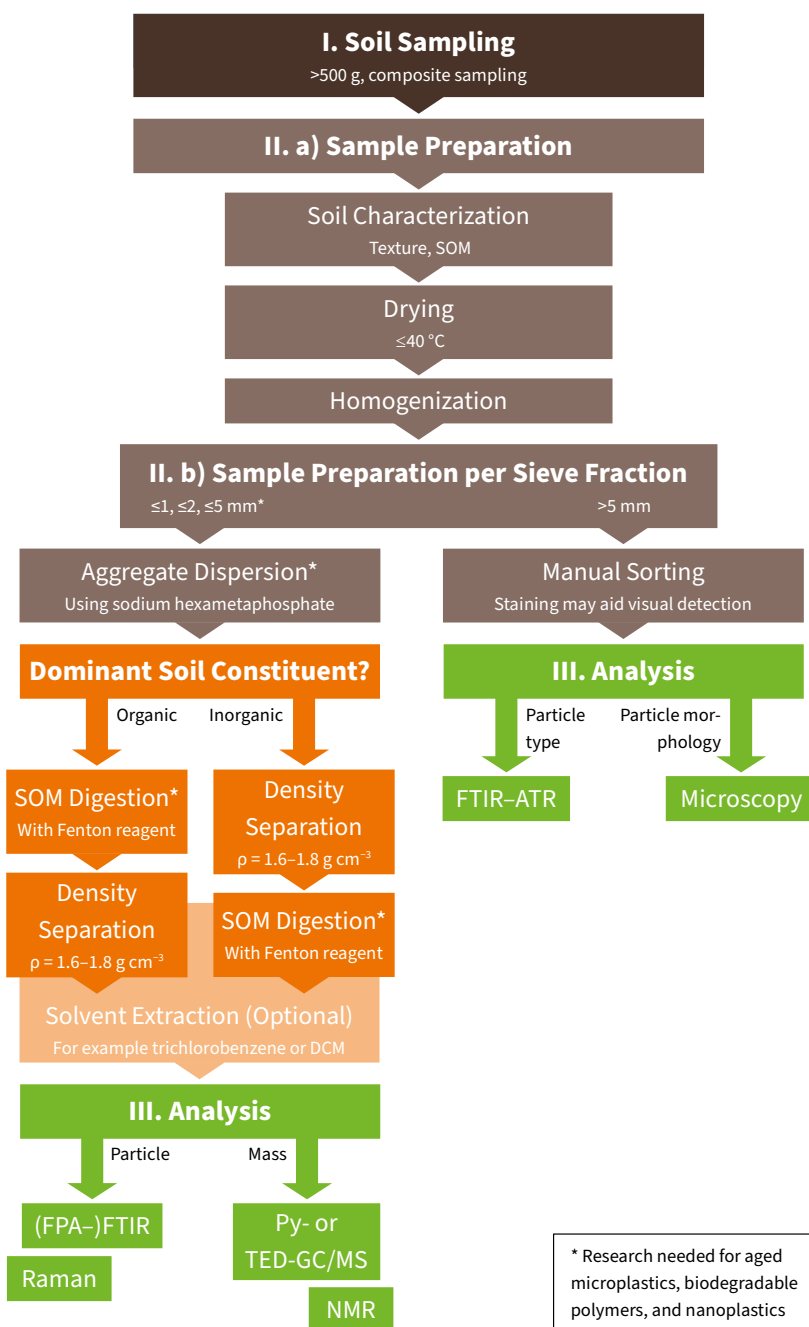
I. Soil Sampling
>500 g, composite sampling

II. a) Sample Preparation

Soil Characterization
Texture, SOM

Drying
≤40 °C

Homogenization

II. b) Sample Preparation per Sieve Fraction
≤1, ≤2, ≤5 mm*
>5 mm

Aggregate Dispersion*
Using sodium hexametaphosphate

Manual Sorting
Staining may aid visual detection

Dominant Soil Constituent?

Organic
Inorganic

III. Analysis

Particle type
Particle morphology

FTIR–ATR
Microscopy

SOM Digestion*
With Fenton reagent

Density Separation
$\rho = 1.6–1.8$ g cm$^{-3}$

Density Separation
$\rho = 1.6–1.8$ g cm$^{-3}$

SOM Digestion*
With Fenton reagent

Solvent Extraction (Optional)
For example trichlorobenzene or DCM

III. Analysis

Particle
Mass

(FPA–)FTIR
Raman

Py- or TED-GC/MS
NMR

* Research needed for aged microplastics, biodegradable polymers, and nanoplastics